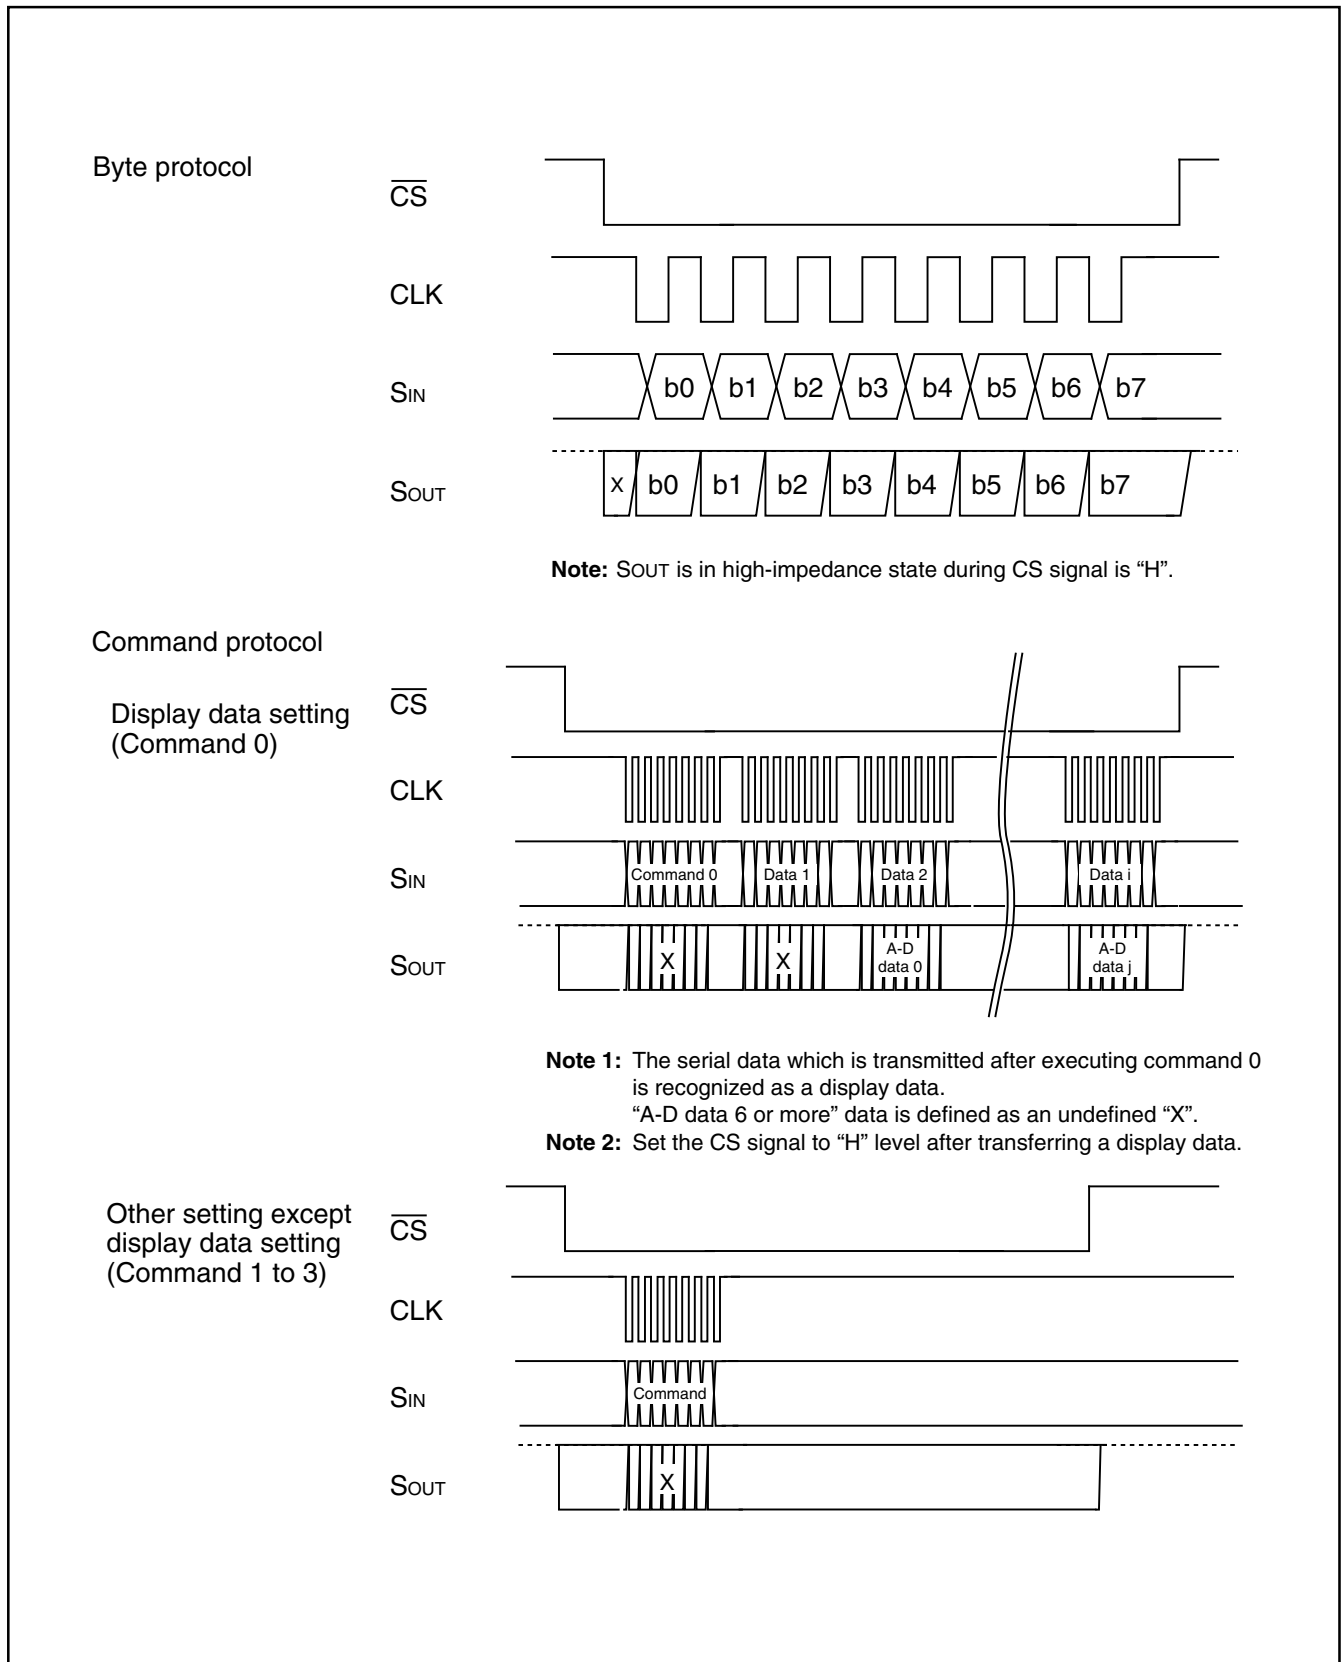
Byte protocol

$\overline{CS}$

CLK

SIN

b0 b1 b2 b3 b4 b5 b6 b7

SOUT

X b0 b1 b2 b3 b4 b5 b6 b7

**Note:** SOUT is in high-impedance state during CS signal is "H".

Command protocol

Display data setting (Command 0)

$\overline{CS}$

CLK

SIN

Command 0 Data 1 Data 2 Data i

SOUT

X X A-D data 0 A-D data j

**Note 1:** The serial data which is transmitted after executing command 0 is recognized as a display data.
"A-D data 6 or more" data is defined as an undefined "X".
**Note 2:** Set the CS signal to "H" level after transferring a display data.

Other setting except display data setting (Command 1 to 3)

$\overline{CS}$

CLK

SIN

Command

SOUT

X